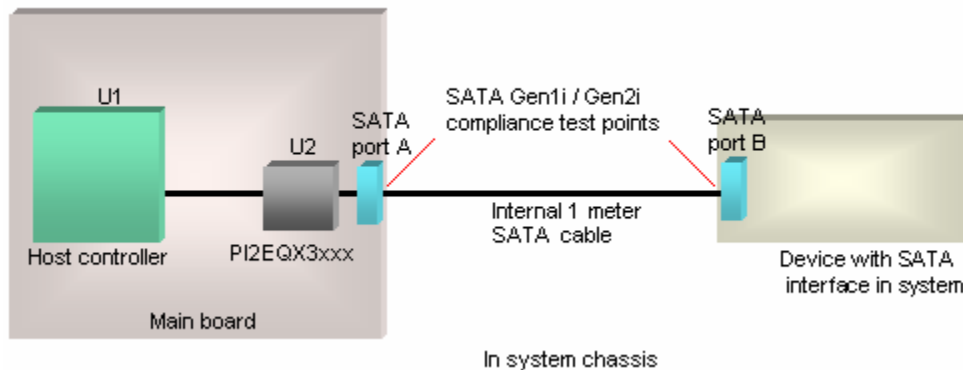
U1

Host controller

U2

PI2EQX3xxx

SATA port A

SATA Gen1i / Gen2i compliance test points

SATA port B

Internal 1 meter SATA cable

Device with SATA interface in system

Main board

In system chassis